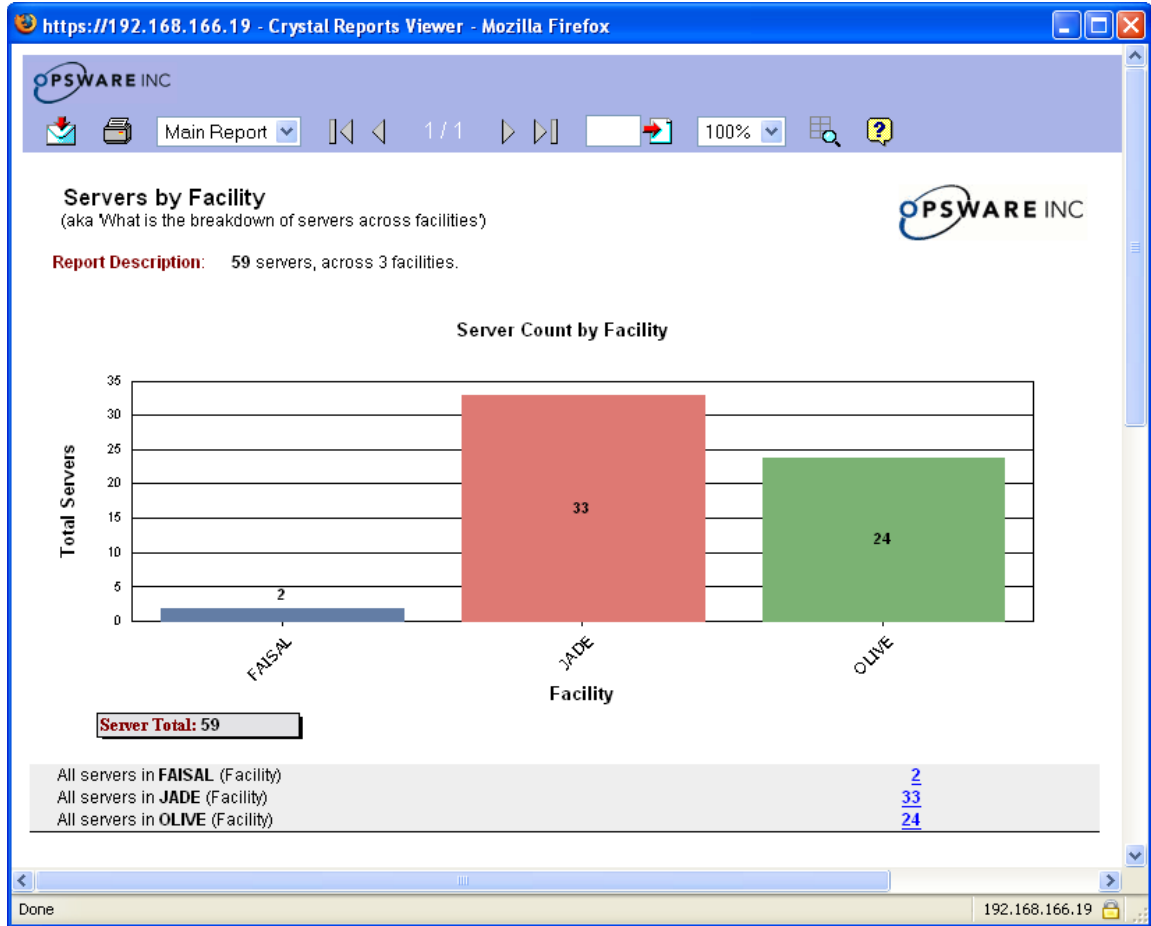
https://192.168.166.19 - Crystal Reports Viewer - Mozilla Firefox

OPSWARE INC

Main Report 1 / 1 100%

Servers by Facility
(aka 'What is the breakdown of servers across facilities')

OPSWARE INC

Report Description: 59 servers, across 3 facilities.

Server Count by Facility

| Facility | Total Servers |
|---|---|
| FAISAL | 2 |
| JADE | 33 |
| OLIVE | 24 |

35
30
25
20
15
10
5
0

Total Servers

Facility

Server Total: 59

| | |
|---|---|
| All servers in **FAISAL** (Facility) | 2 |
| All servers in **JADE** (Facility) | 33 |
| All servers in **OLIVE** (Facility) | 24 |

Done 192.168.166.19